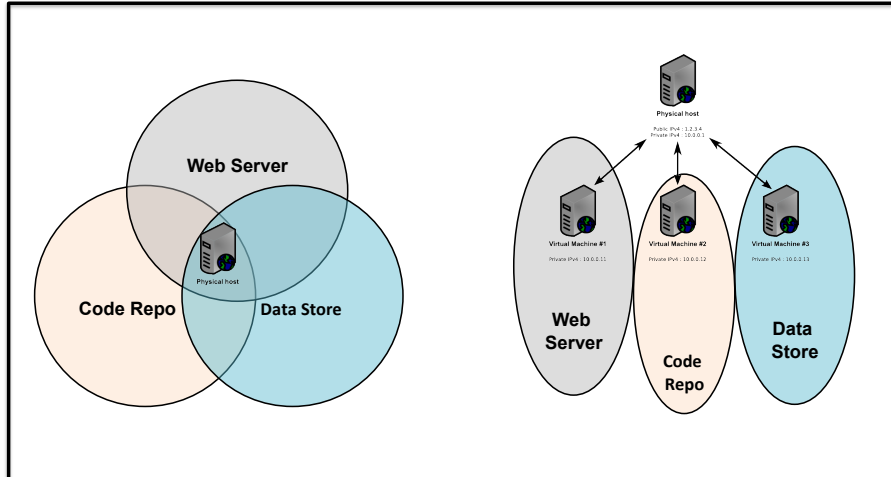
Web Server
Physical host
Code Repo
Data Store

Physical host
Public IPv4 : 1.2.3.4
Private IPv4 : 10.0.0.1

Virtual Machine #1
Private IPv4 : 10.0.0.11

Virtual Machine #2
Private IPv4 : 10.0.0.12

Virtual Machine #3
Private IPv4 : 10.0.0.13

Web Server

Code Repo

Data Store